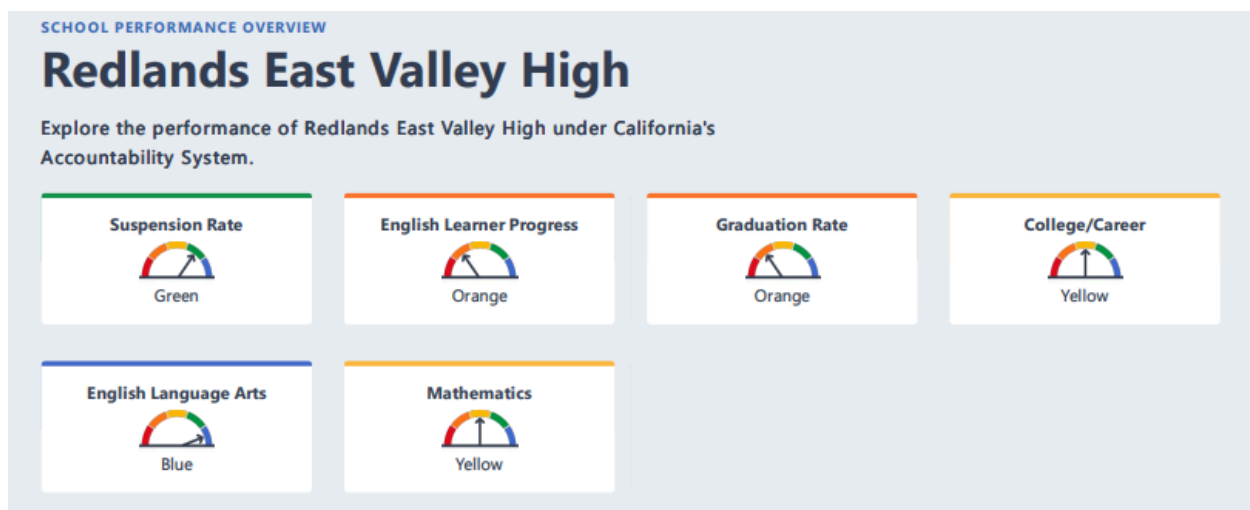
SCHOOL PERFORMANCE OVERVIEW

Redlands East Valley High

Explore the performance of Redlands East Valley High under California's Accountability System.

Suspension Rate
Green

English Learner Progress
Orange

Graduation Rate
Orange

College/Career
Yellow

English Language Arts
Blue

Mathematics
Yellow